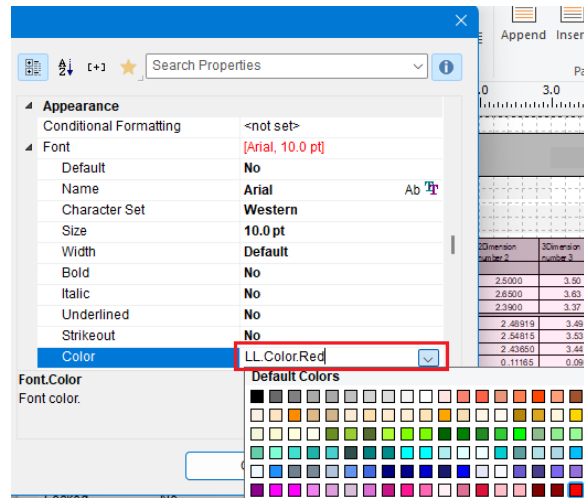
[+]
Search Properties
Append
Inser
Pa
.0
3.0
Appearance
Conditional Formatting
<not set>
Font
[Arial, 10.0 pt]
Default
No
Name
Arial
Ab
Character Set
Western
Size
10.0 pt
Width
Default
Bold
No
Italic
No
Underlined
No
Strikeout
No
Color
LL.Color.Red
Font.Color
Font color.
Default Colors

| 2Dimension number 2 | 3Dimension number 3 |
|---|---|
| 2.5000 | 3.50 |
| 2.6500 | 3.63 |
| 2.3900 | 3.37 |
| 2.46919 | 3.49 |
| 2.54815 | 3.53 |
| 2.43650 | 3.44 |
| 0.11165 | 0.09 |